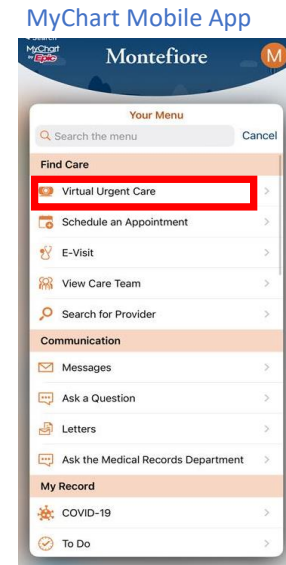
MyChart Mobile App

◂ Search

MyChart by Epic

Montefiore

M

Your Menu

Search the menu

Cancel

Find Care

Virtual Urgent Care

Schedule an Appointment

E-Visit

View Care Team

Search for Provider

Communication

Messages

Ask a Question

Letters

Ask the Medical Records Department

My Record

COVID-19

To Do